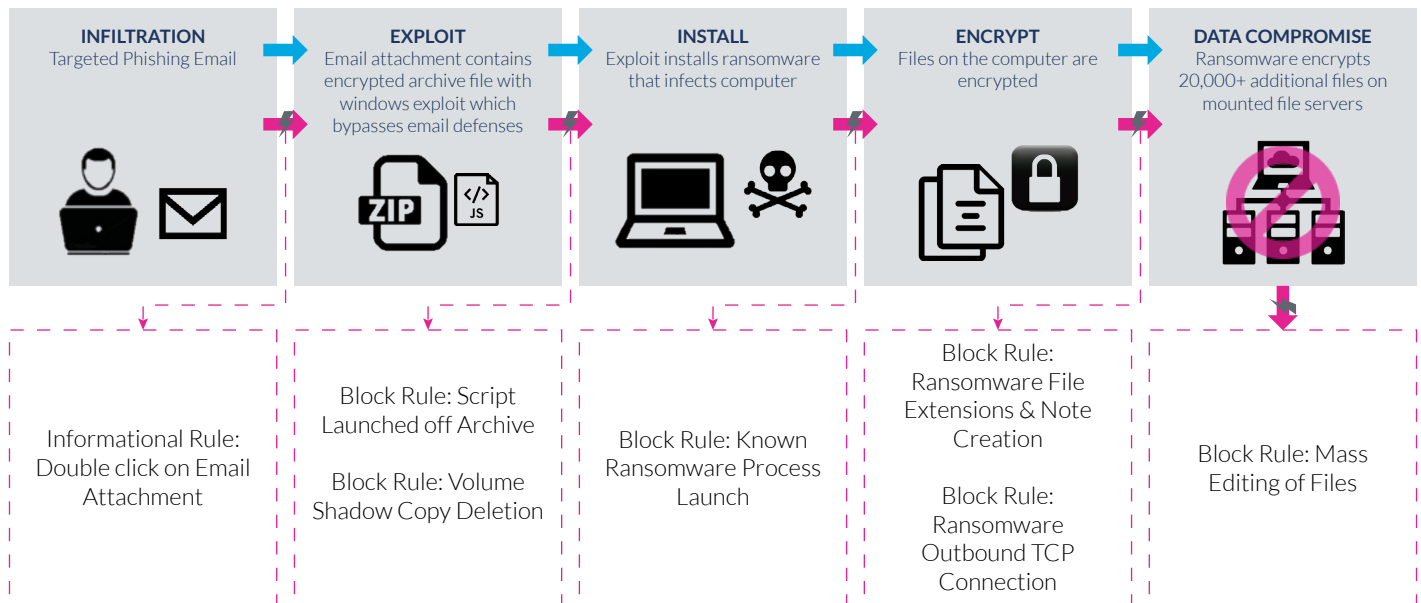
INFILTRATION
Targeted Phishing Email

EXPLOIT
Email attachment contains encrypted archive file with windows exploit which bypasses email defenses

ZIP

JS

INSTALL
Exploit installs ransomware that infects computer

ENCRYPT
Files on the computer are encrypted

DATA COMPROMISE
Ransomware encrypts 20,000+ additional files on mounted file servers

Informational Rule: Double click on Email Attachment

Block Rule: Script Launched off Archive

Block Rule: Volume Shadow Copy Deletion

Block Rule: Known Ransomware Process Launch

Block Rule: Ransomware File Extensions & Note Creation

Block Rule: Ransomware Outbound TCP Connection

Block Rule: Mass Editing of Files